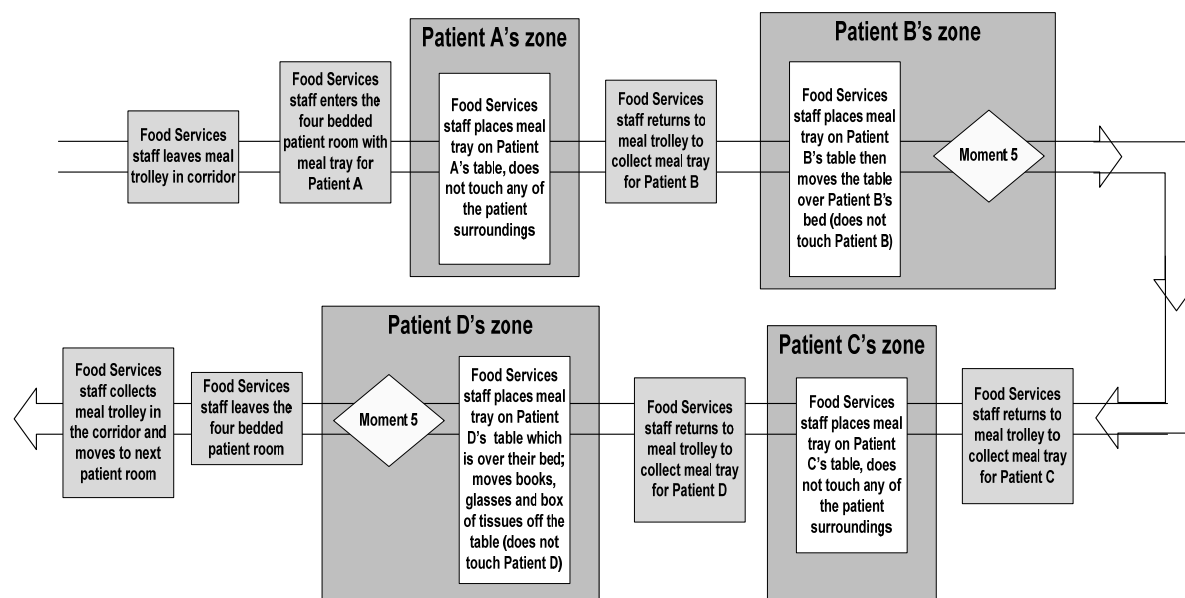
Food Services staff leaves meal trolley in corridor

Food Services staff enters the four bedded patient room with meal tray for Patient A

Patient A's zone

Food Services staff places meal tray on Patient A's table, does not touch any of the patient surroundings

Food Services staff returns to meal trolley to collect meal tray for Patient B

Patient B's zone

Food Services staff places meal tray on Patient B's table then moves the table over Patient B's bed (does not touch Patient B)

Moment 5

Food Services staff returns to meal trolley to collect meal tray for Patient C

Patient C's zone

Food Services staff places meal tray on Patient C's table, does not touch any of the patient surroundings

Food Services staff returns to meal trolley to collect meal tray for Patient D

Patient D's zone

Food Services staff places meal tray on Patient D's table which is over their bed; moves books, glasses and box of tissues off the table (does not touch Patient D)

Moment 5

Food Services staff leaves the four bedded patient room

Food Services staff collects meal trolley in the corridor and moves to next patient room